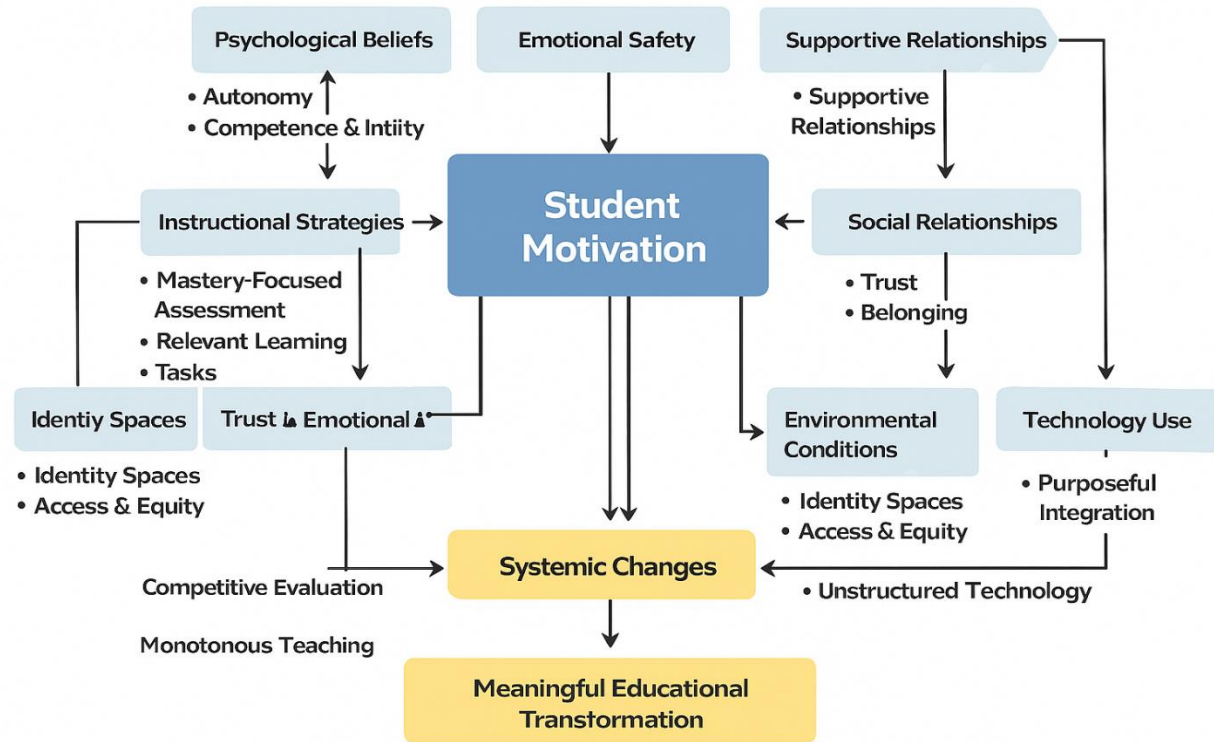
Psychological Beliefs

Emotional Safety

Supportive Relationships

• Autonomy
• Competence & Intiity

• Supportive Relationships

Instructional Strategies

Student Motivation

Social Relationships

• Mastery-Focused Assessment
• Relevant Leaming
• Tasks

• Trust
• Belonging

Identiy Spaces

Trust & Emotional

Environmental Conditions

Technology Use

• Identity Spaces
• Access & Equity

• Identity Spaces
• Access & Equity

• Purposeful Integration

Competitive Evaluation

Systemic Changes

• Unstructured Technology

Monotonous Teaching

Meaningful Educational Transtormation